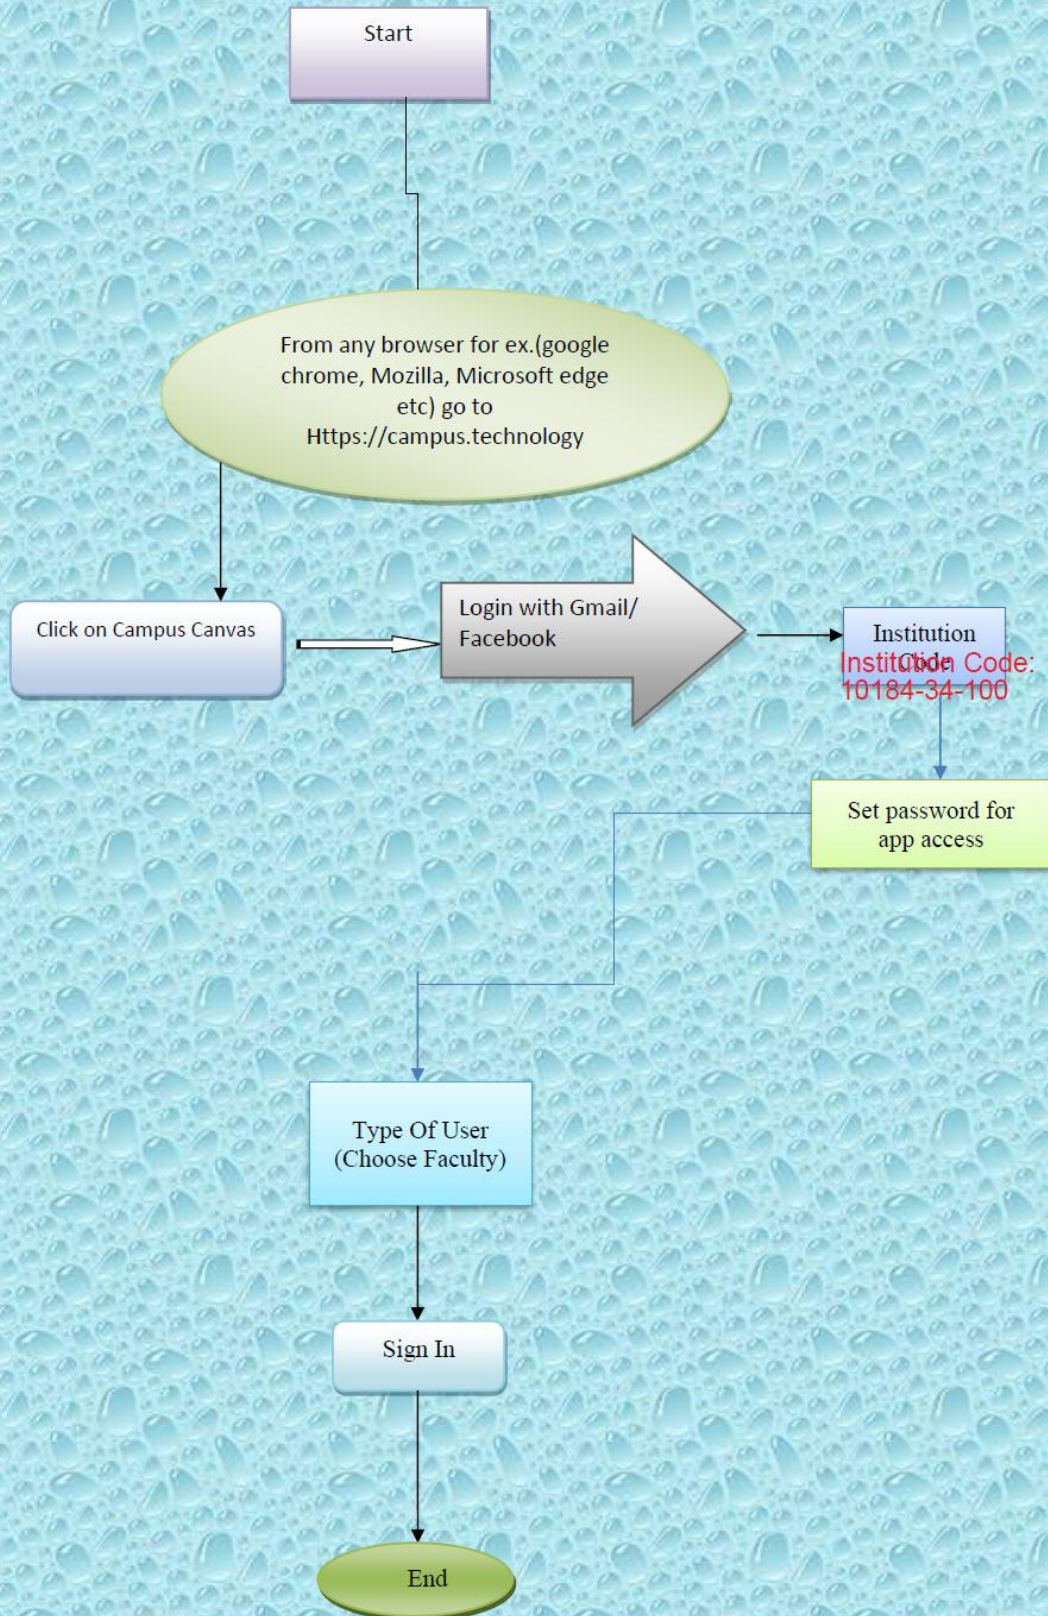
Start

From any browser for ex.(google chrome, Mozilla, Microsoft edge etc) go to Https://campus.technology

Click on Campus Canvas

Login with Gmail/ Facebook

Institution Code

Institution Code: 10184-34-100

Set password for app access

Type Of User (Choose Faculty)

Sign In

End